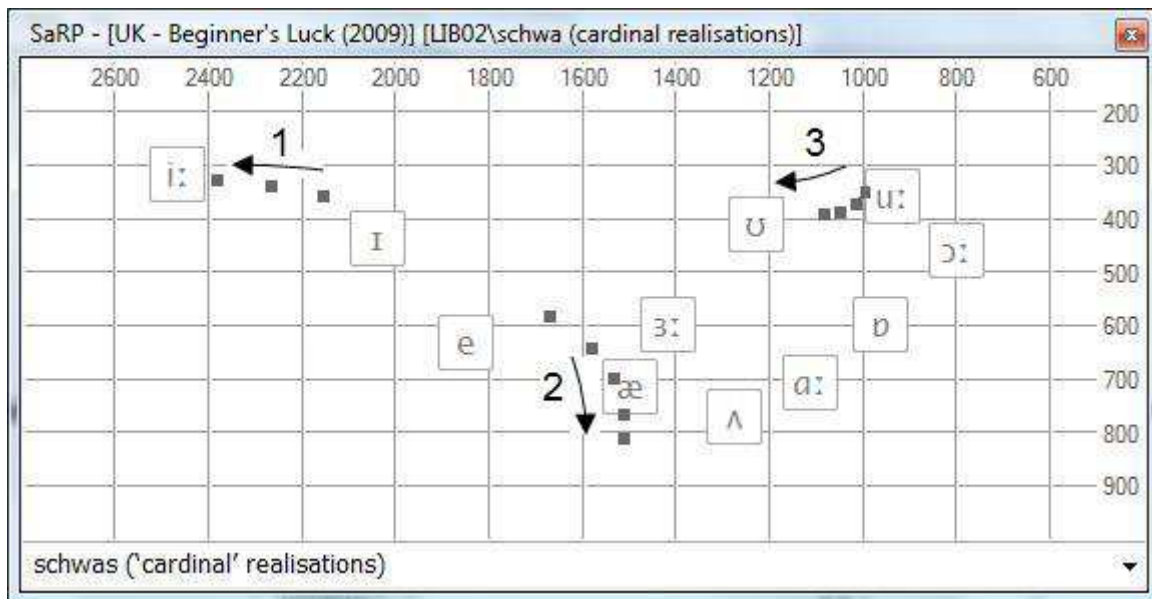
SaRP - [UK - Beginner's Luck (2009)] [LIB02\schwa (cardinal realisations)]

2600 2400 2200 2000 1800 1600 1400 1200 1000 800 600

200
300
400
500
600
700
800
900

1
iː
ɪ
3
ʊ
uː
ɔː
e
ɜː
ɒ
2
æ
ɑː
ʌ

schwas ('cardinal' realisations)